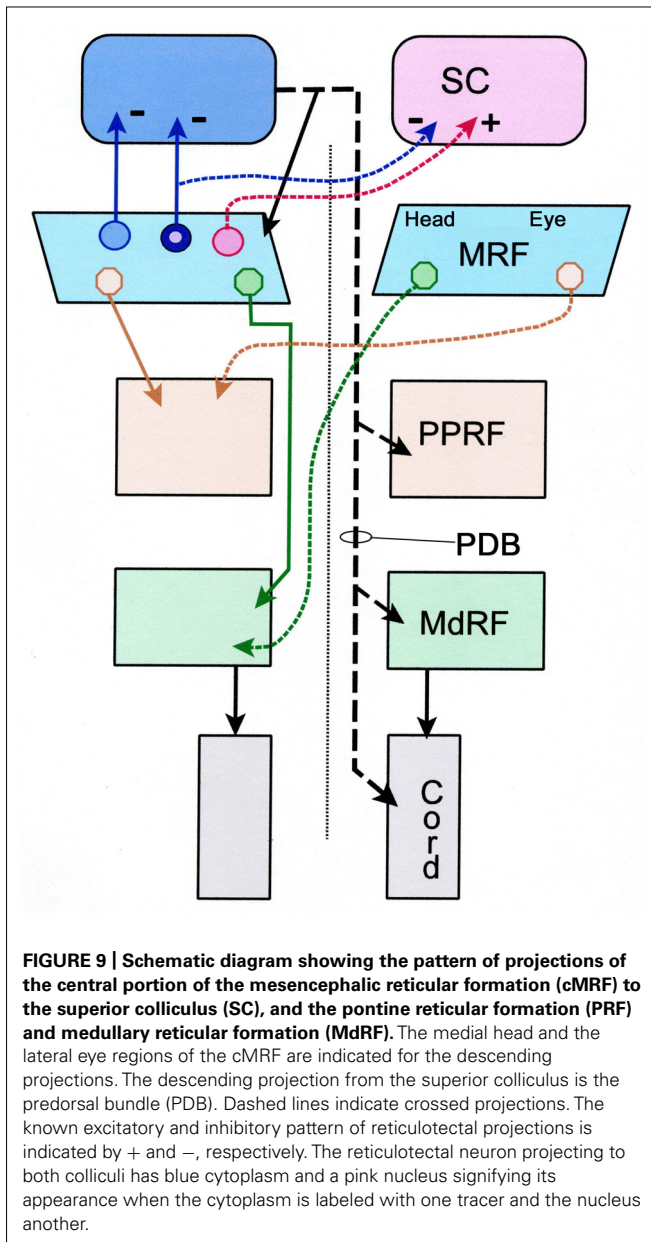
SC

-

-

-

+

Head

Eye

MRF

PPRF

PDB

MdRF

Cord

**FIGURE 9 | Schematic diagram showing the pattern of projections of the central portion of the mesencephalic reticular formation (cMRF) to the superior colliculus (SC), and the pontine reticular formation (PRF) and medullary reticular formation (MdRF).** The medial head and the lateral eye regions of the cMRF are indicated for the descending projections. The descending projection from the superior colliculus is the predorsal bundle (PDB). Dashed lines indicate crossed projections. The known excitatory and inhibitory pattern of reticulotectal projections is indicated by + and −, respectively. The reticulotectal neuron projecting to both colliculi has blue cytoplasm and a pink nucleus signifying its appearance when the cytoplasm is labeled with one tracer and the nucleus another.